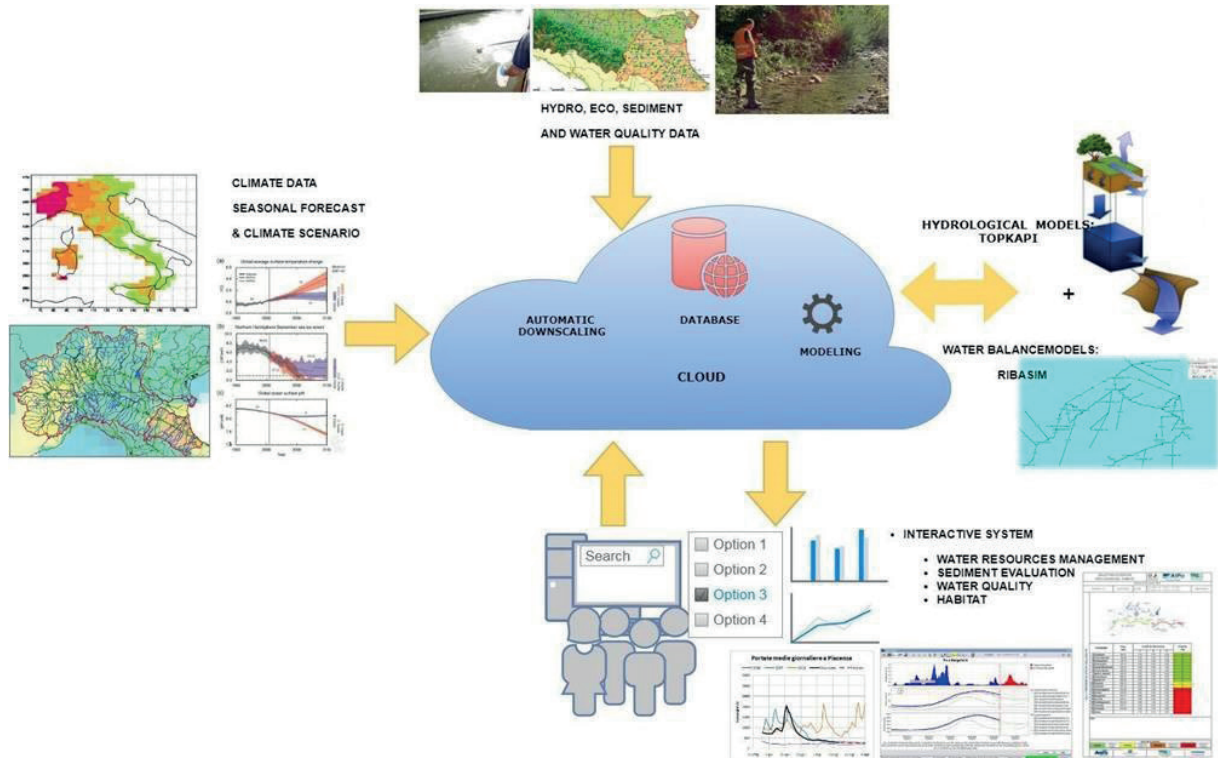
HYDRO, ECO, SEDIMENT

AND WATER QUALITY DATA

CLIMATE DATA

SEASONAL FORECAST

& CLIMATE SCENARIO

Global average surface temperature change

Northern Hemisphere September sea ice extent

Global ocean surface pH

AUTOMATIC DOWNSCALING

DATABASE

MODELING

CLOUD

HYDROLOGICAL MODELS: TOPKAPI

+

WATER BALANCEMODELS:

RIBASIM

Search

Option 1

Option 2

Option 3

Option 4

• INTERACTIVE SYSTEM

• WATER RESOURCES MANAGEMENT
• SEDIMENT EVALUATION
• WATER QUALITY
• HABITAT

Portate medie giornaliere a Piacenza